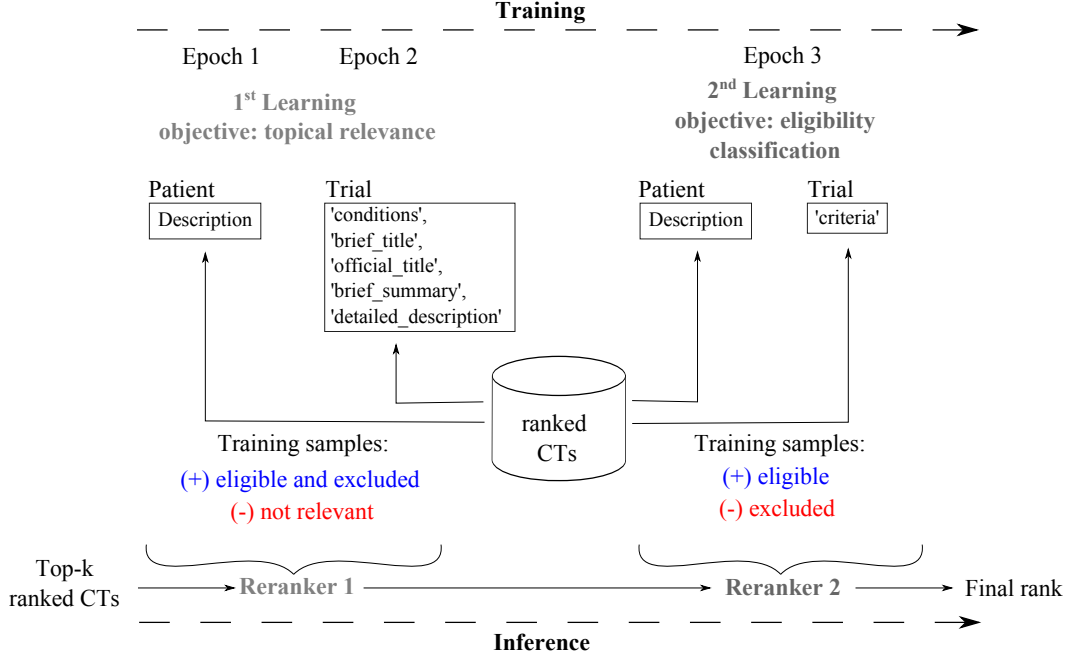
Training

Epoch 1 Epoch 2

$1^{st}$ Learning objective: topical relevance

Epoch 3

$2^{nd}$ Learning objective: eligibility classification

Patient
Description

Trial
'conditions', 'brief_title', 'official_title', 'brief_summary', 'detailed_description'

Patient
Description

Trial
'criteria'

ranked CTs

Training samples:
(+) eligible and excluded
(-) not relevant

Training samples:
(+) eligible
(-) excluded

Top-k ranked CTs

Reranker 1

Reranker 2

Final rank

Inference